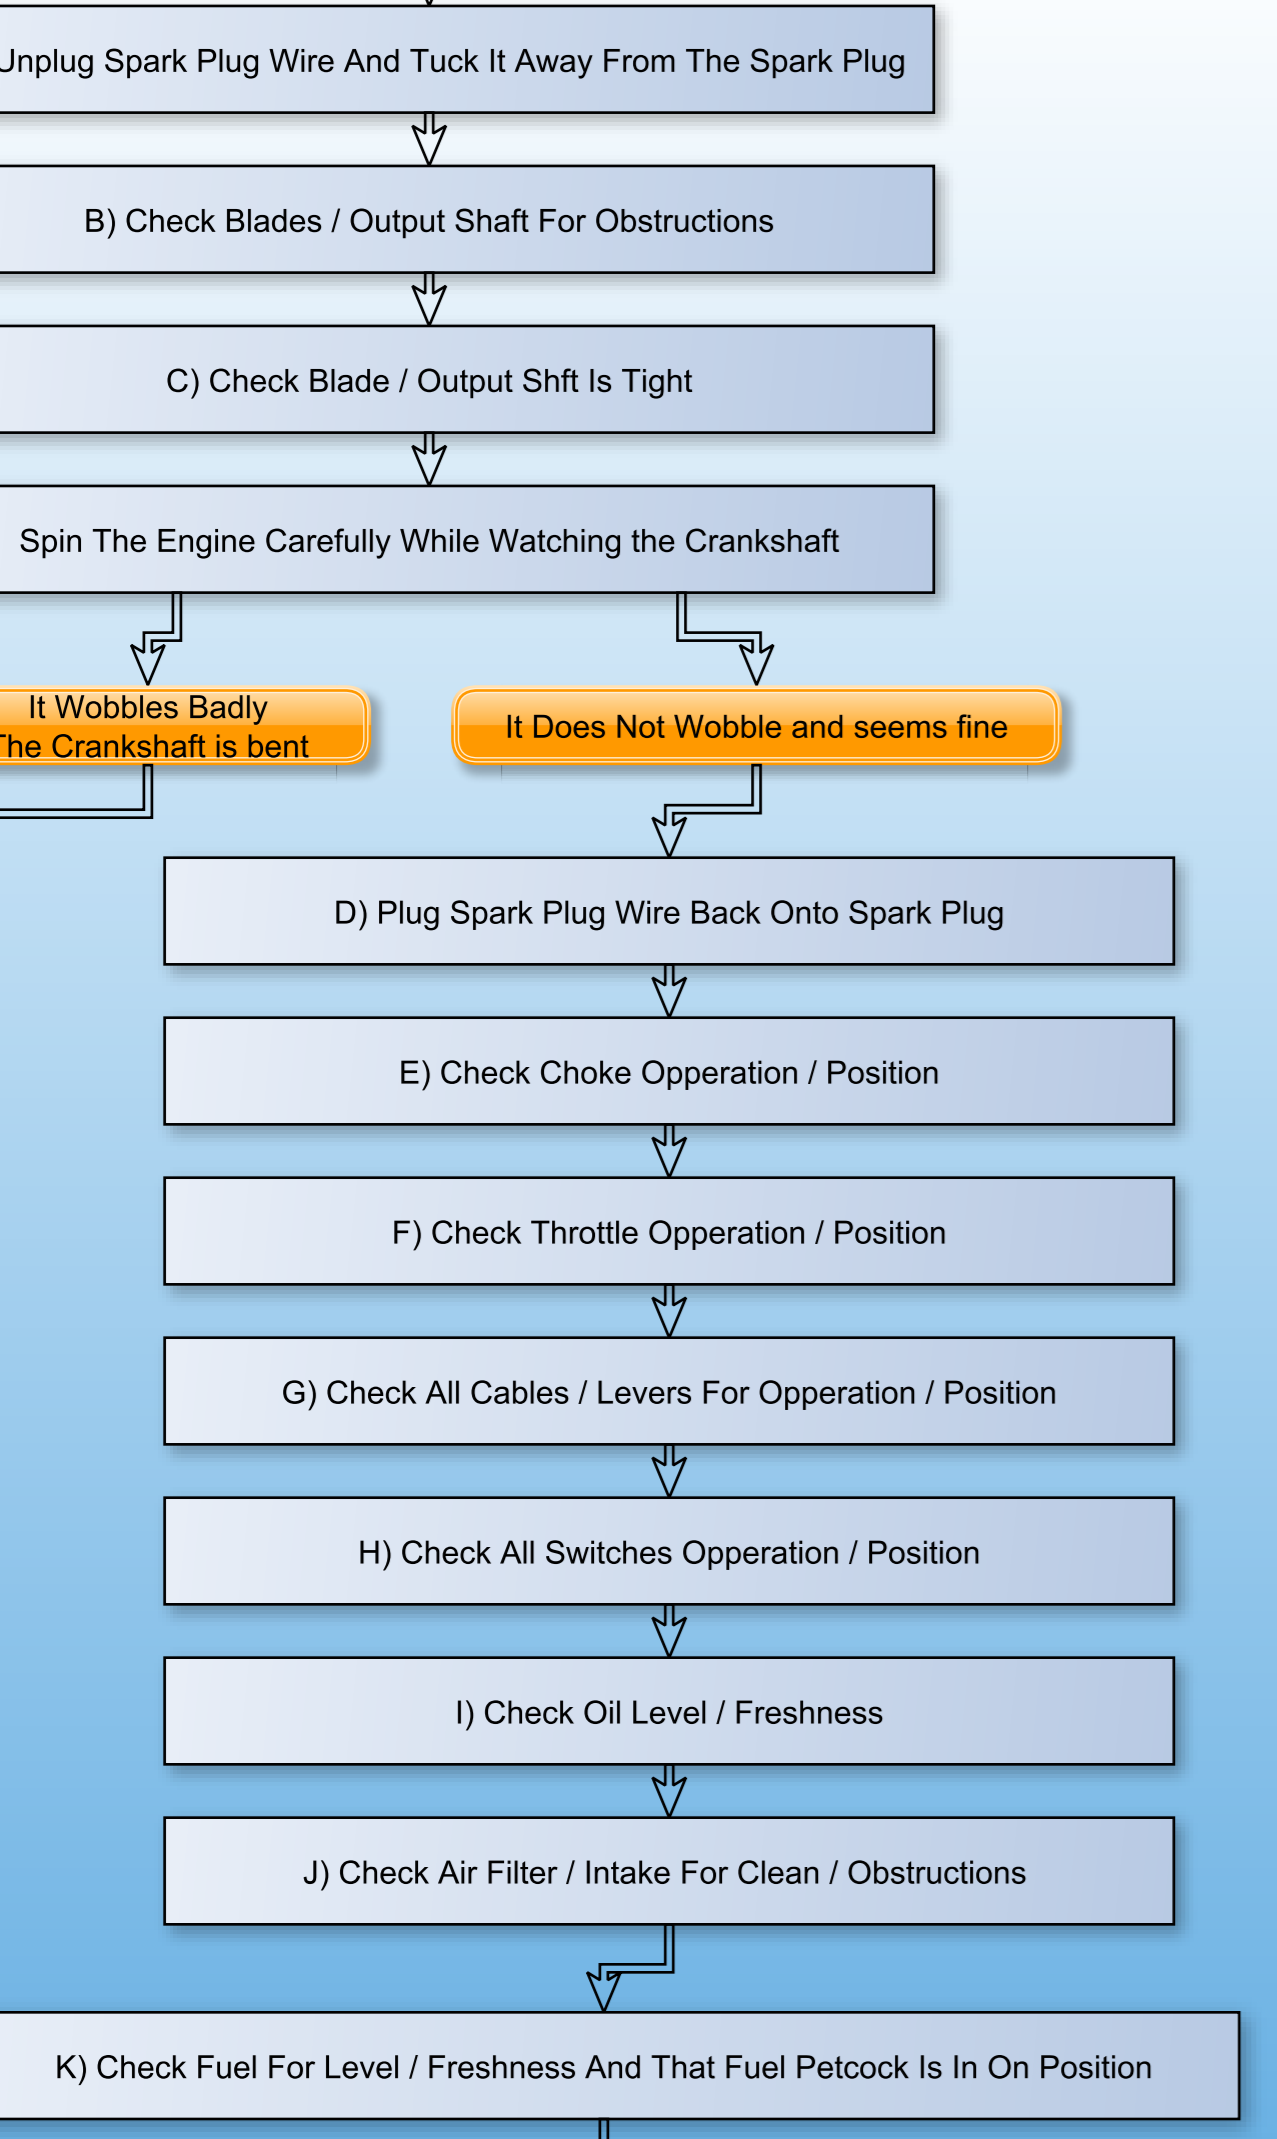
Unplug Spark Plug Wire And Tuck It Away From The Spark Plug

B) Check Blades / Output Shaft For Obstructions

C) Check Blade / Output Shft Is Tight

Spin The Engine Carefully While Watching the Crankshaft

It Wobbles Badly
The Crankshaft is bent

It Does Not Wobble and seems fine

D) Plug Spark Plug Wire Back Onto Spark Plug

E) Check Choke Opperation / Position

F) Check Throttle Opperation / Position

G) Check All Cables / Levers For Opperation / Position

H) Check All Switches Opperation / Position

I) Check Oil Level / Freshness

J) Check Air Filter / Intake For Clean / Obstructions

K) Check Fuel For Level / Freshness And That Fuel Petcock Is In On Position